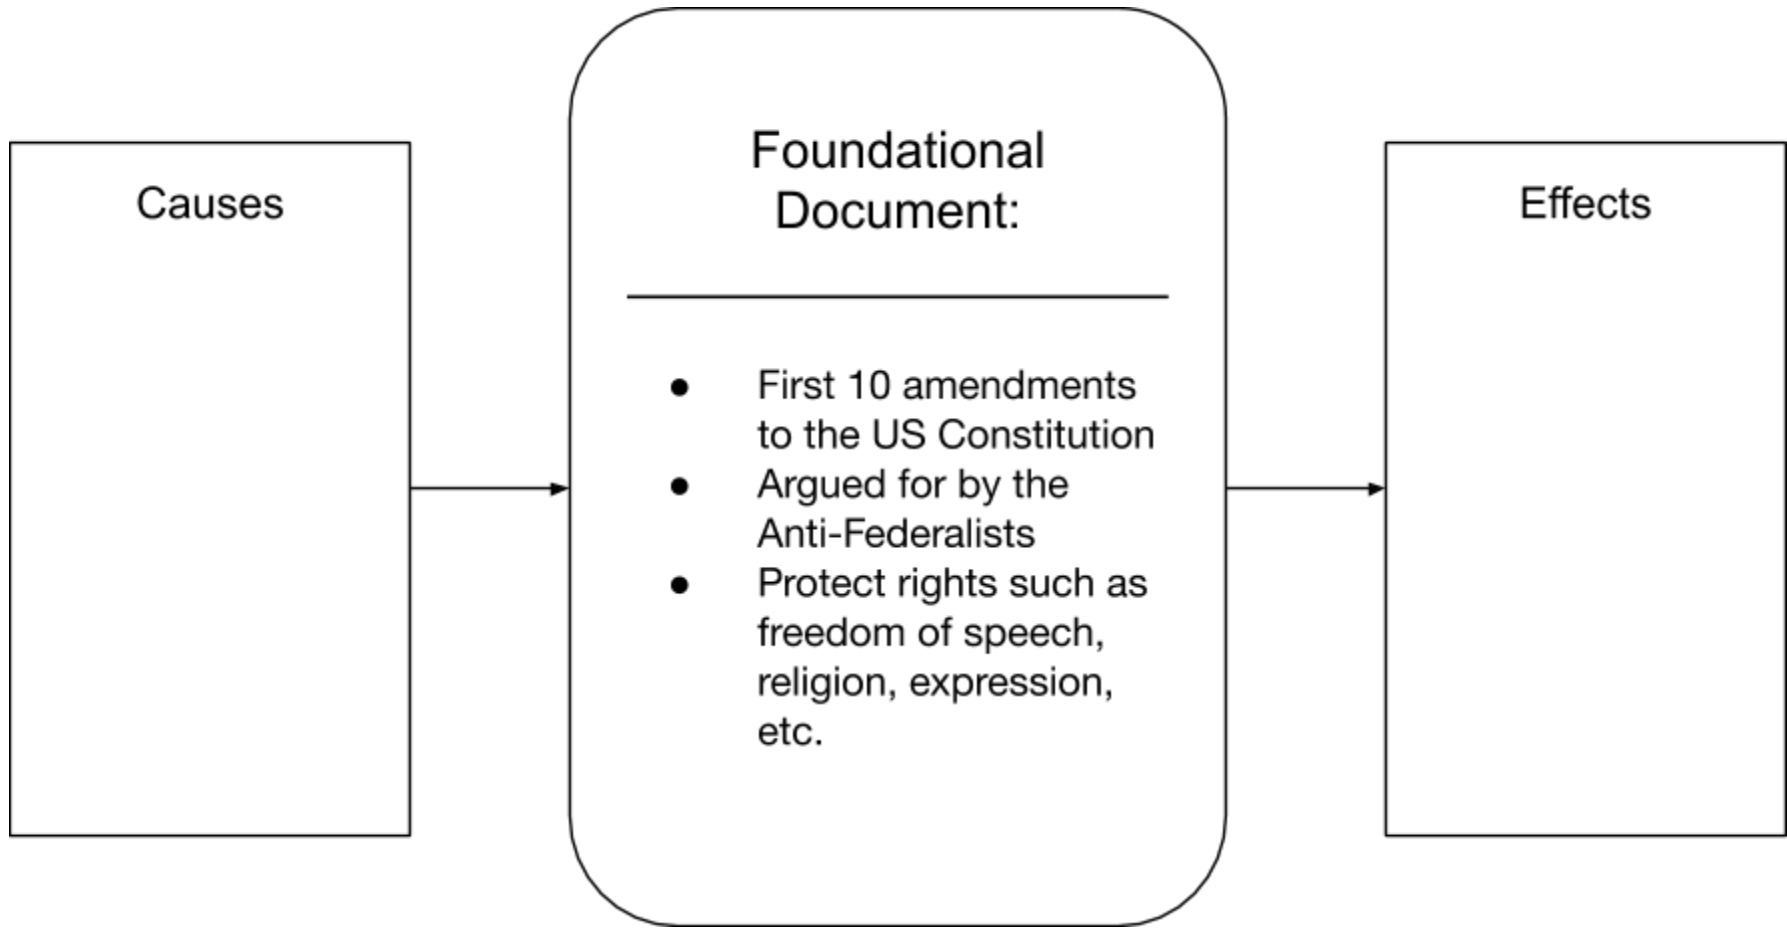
Causes

Foundational Document:

______________________

- First 10 amendments to the US Constitution
- Argued for by the Anti-Federalists
- Protect rights such as freedom of speech, religion, expression, etc.

Effects